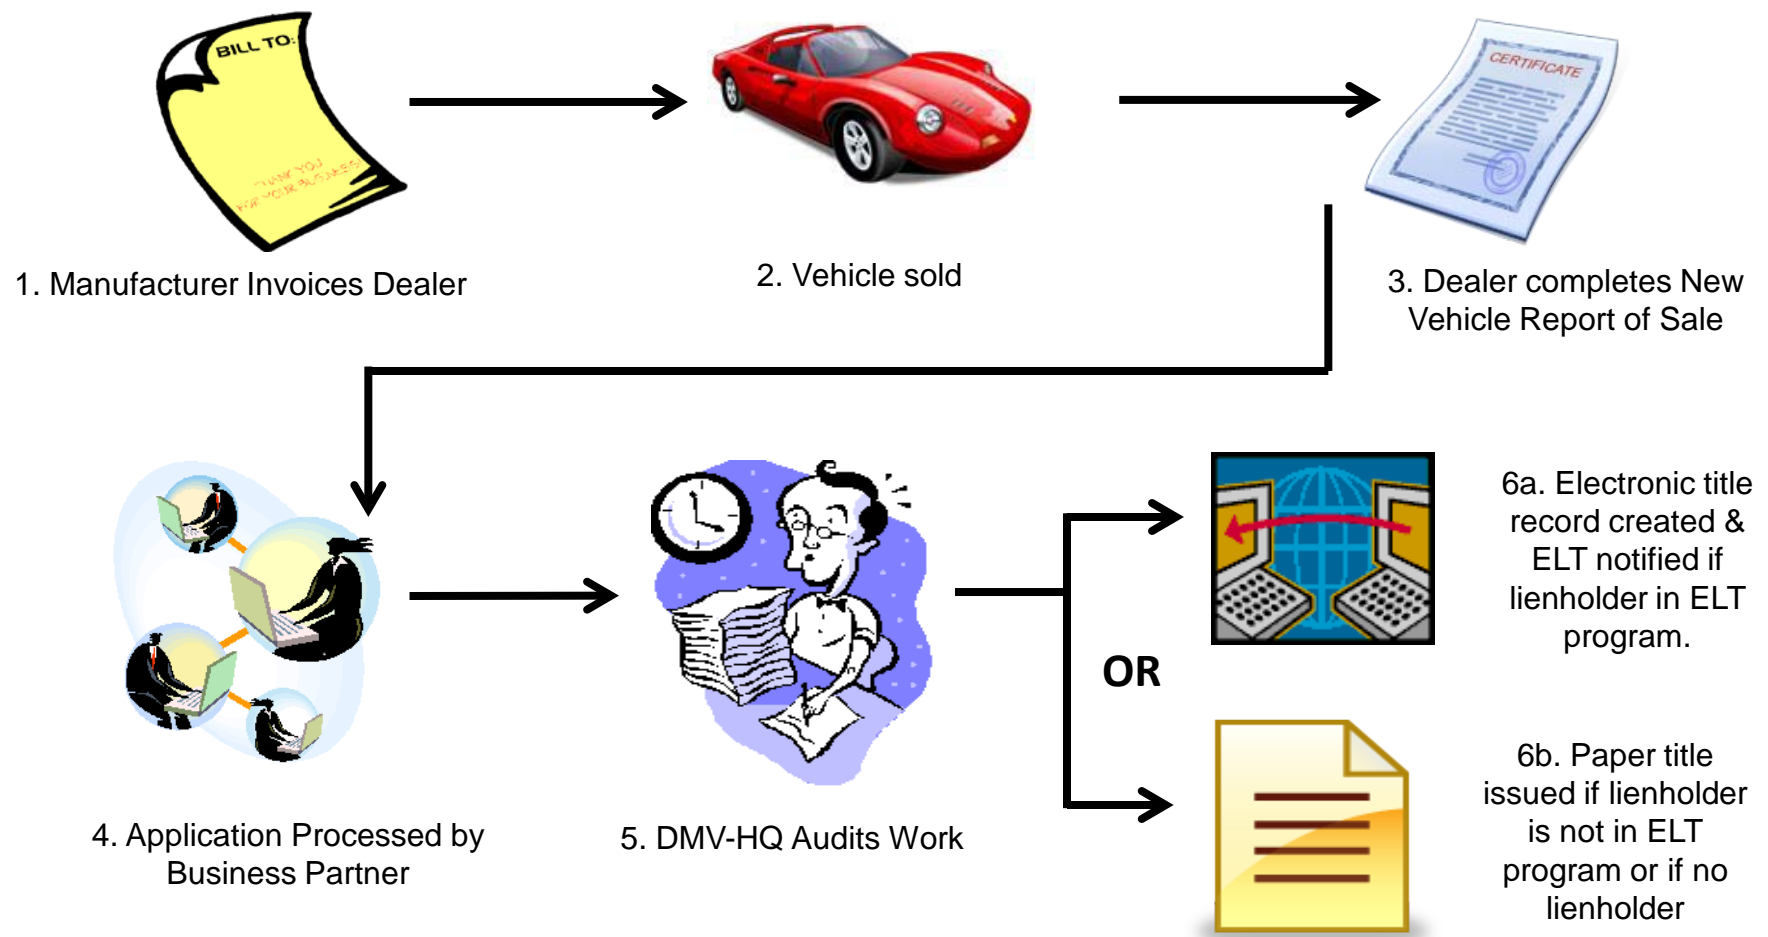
BILL TO:

THANK YOU FOR YOUR BUSINESS

1. Manufacturer Invoices Dealer

2. Vehicle sold

CERTIFICATE

3. Dealer completes New Vehicle Report of Sale

4. Application Processed by Business Partner

5. DMV-HQ Audits Work

OR

6a. Electronic title record created & ELT notified if lienholder in ELT program.

6b. Paper title issued if lienholder is not in ELT program or if no lienholder